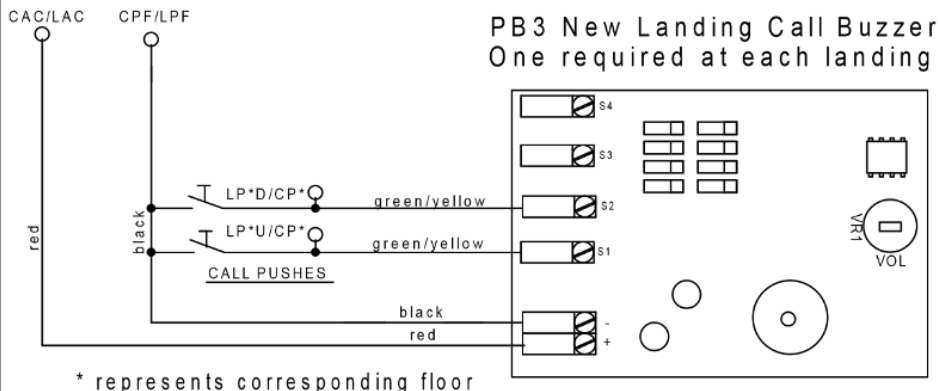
CAC/LAC CPF/LPF

PB3 New Landing Call Buzzer
One required at each landing

S4
S3
LP*D/CP*
green/yellow
S2
VR1
LP*U/CP*
green/yellow
S1
VOL
red
black
CALL PUSHES
black
-
red
+

* represents corresponding floor